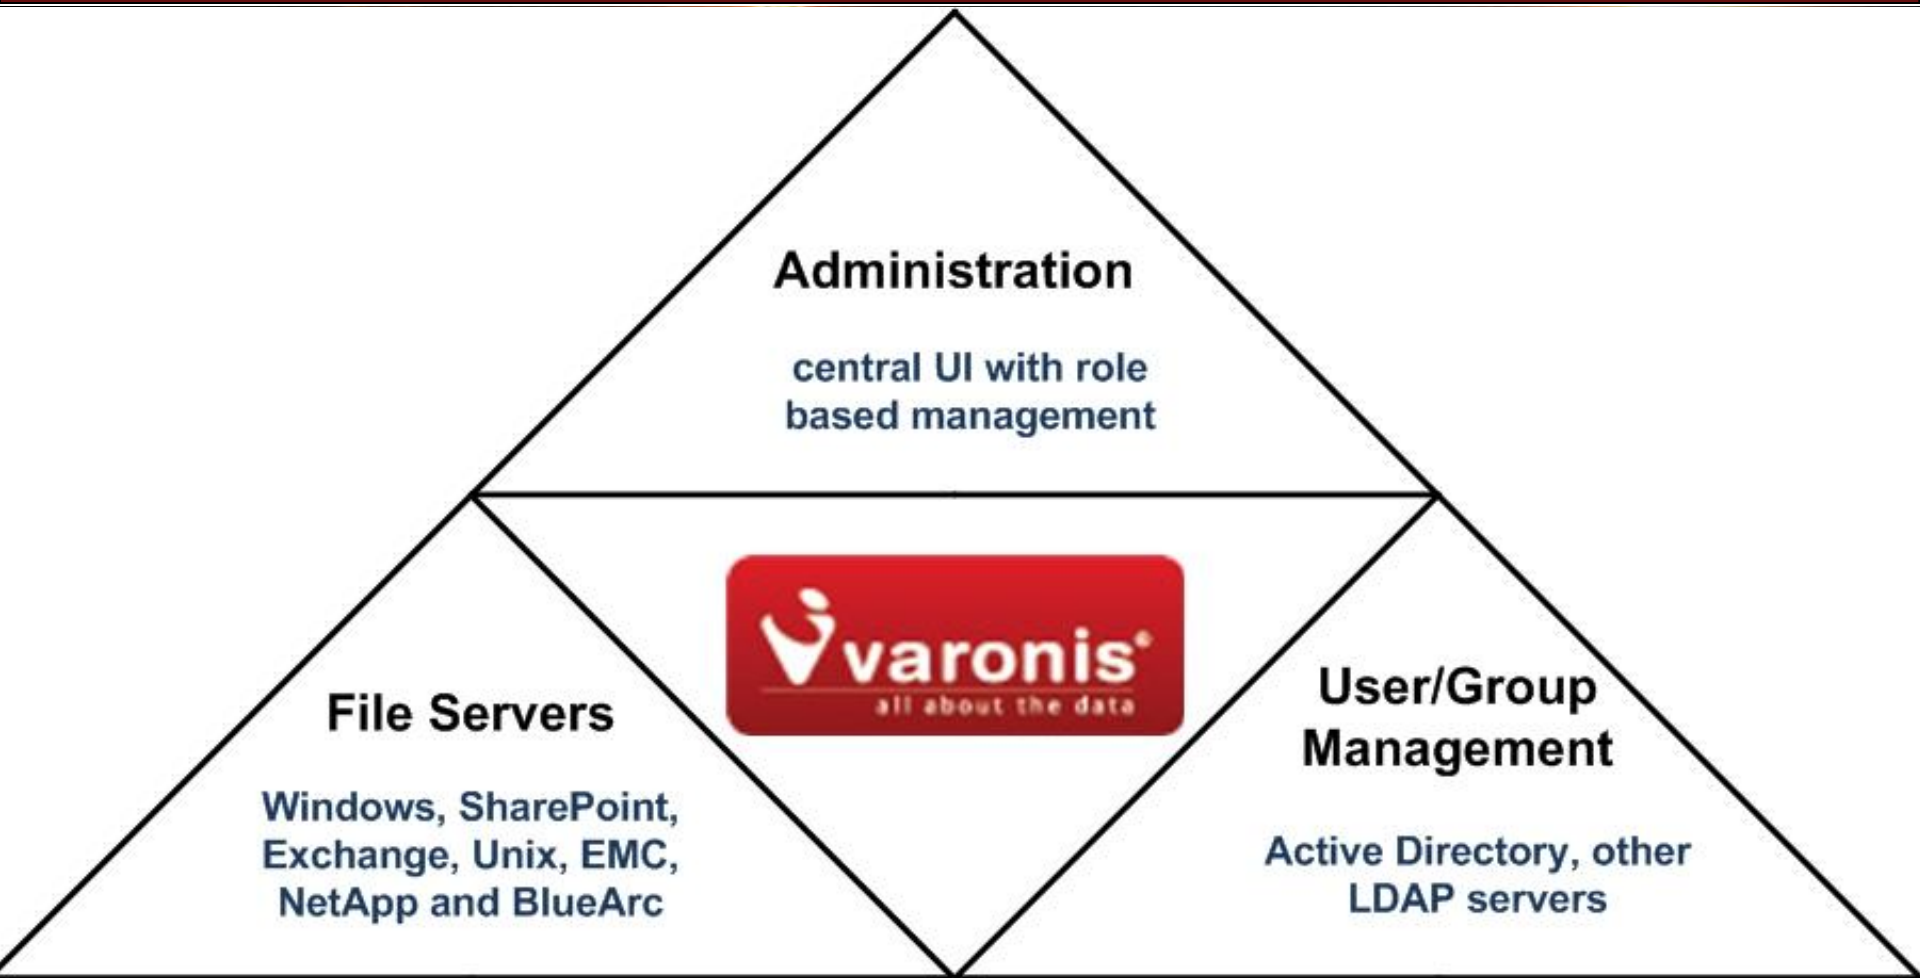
Administration

central UI with role based management

varonis
all about the data

File Servers

Windows, SharePoint, Exchange, Unix, EMC, NetApp and BlueArc

User/Group Management

Active Directory, other LDAP servers